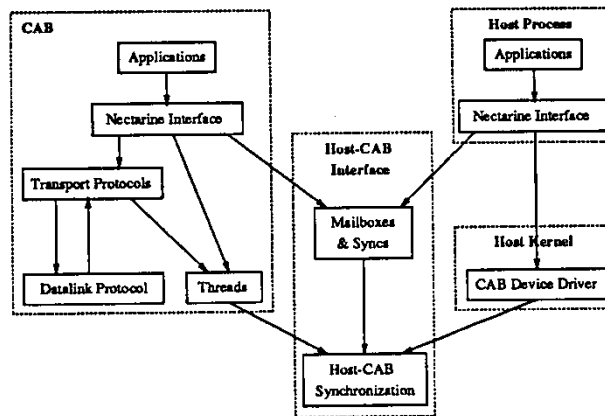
CAB

Applications

Nectarine Interface

Transport Protocols

Datalink Protocol

Threads

Host-CAB Interface

Mailboxes & Syncs

Host-CAB Synchronization

Host Process

Applications

Nectarine Interface

Host Kernel

CAB Device Driver